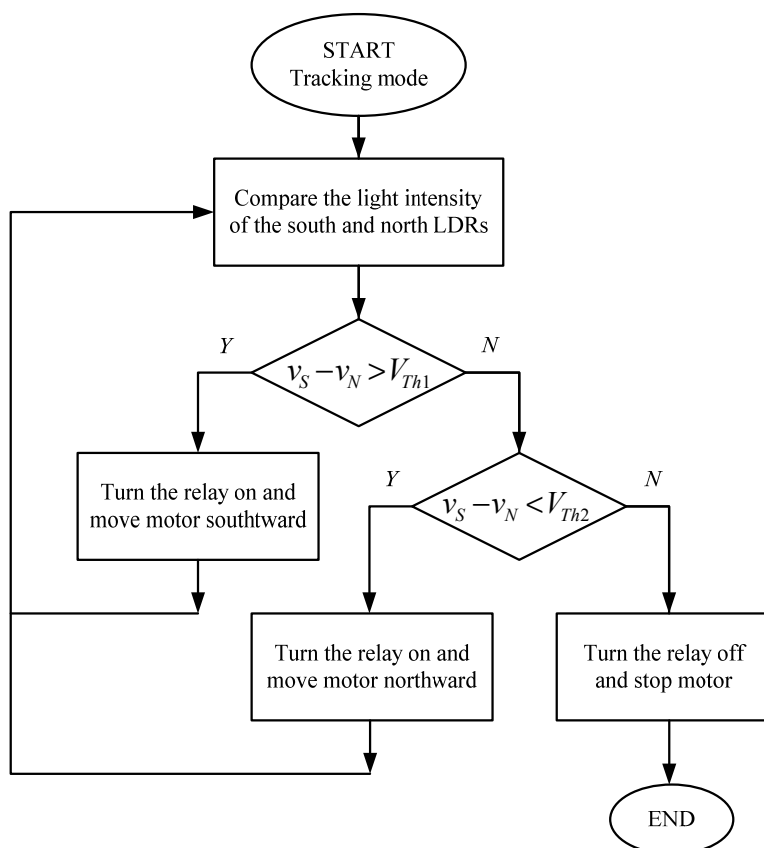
START
Tracking mode

Compare the light intensity of the south and north LDRs

Y

$v_S - v_N > V_{Th1}$

N

Turn the relay on and move motor southward

Y

$v_S - v_N < V_{Th2}$

N

Turn the relay on and move motor northward

Turn the relay off and stop motor

END